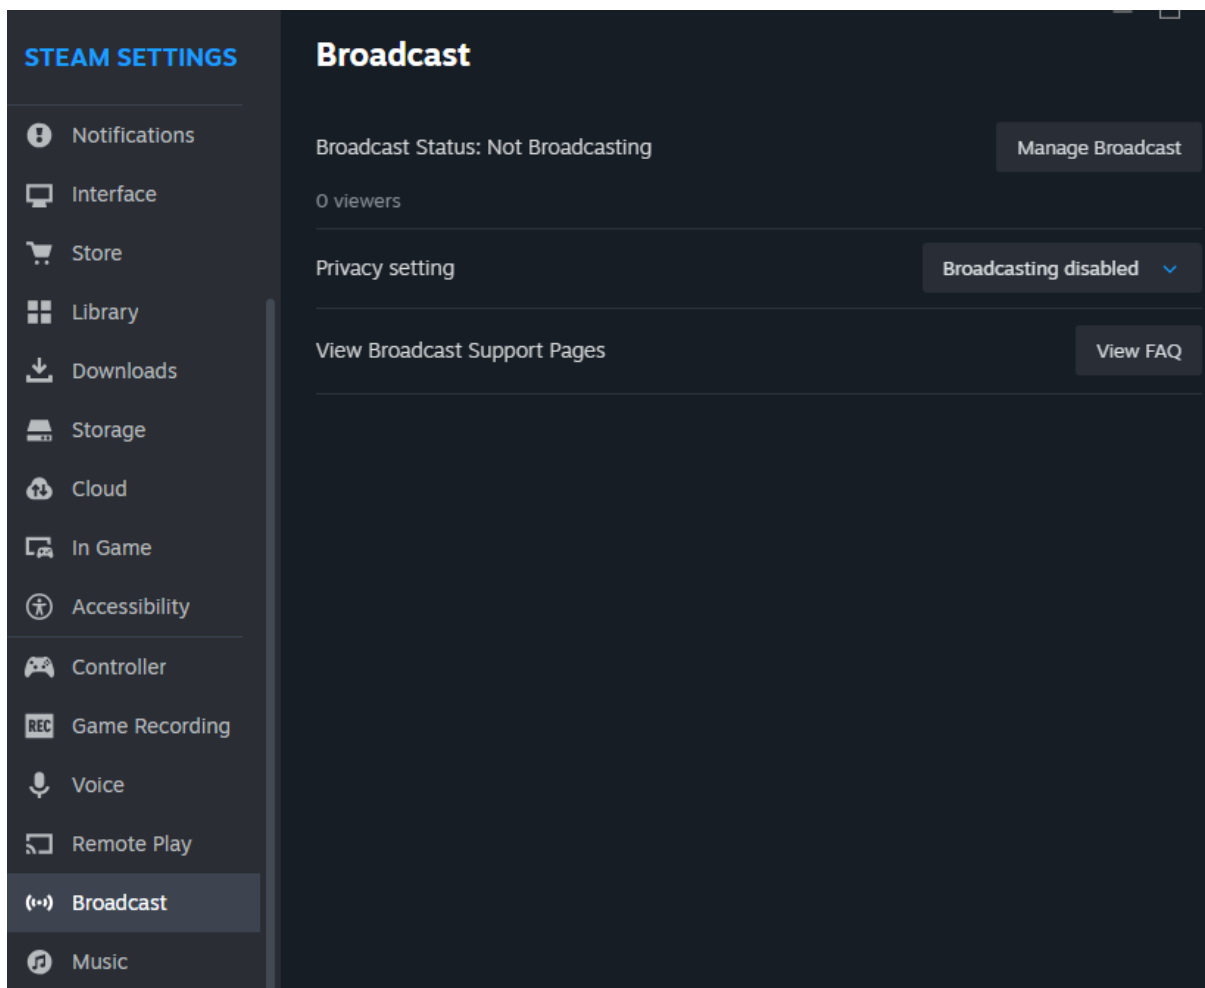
STEAM SETTINGS

Notifications
Interface
Store
Library
Downloads
Storage
Cloud
In Game
Accessibility
Controller
REC Game Recording
Voice
Remote Play
Broadcast
Music

Broadcast

Broadcast Status: Not Broadcasting
Manage Broadcast
0 viewers

Privacy setting
Broadcasting disabled

View Broadcast Support Pages
View FAQ